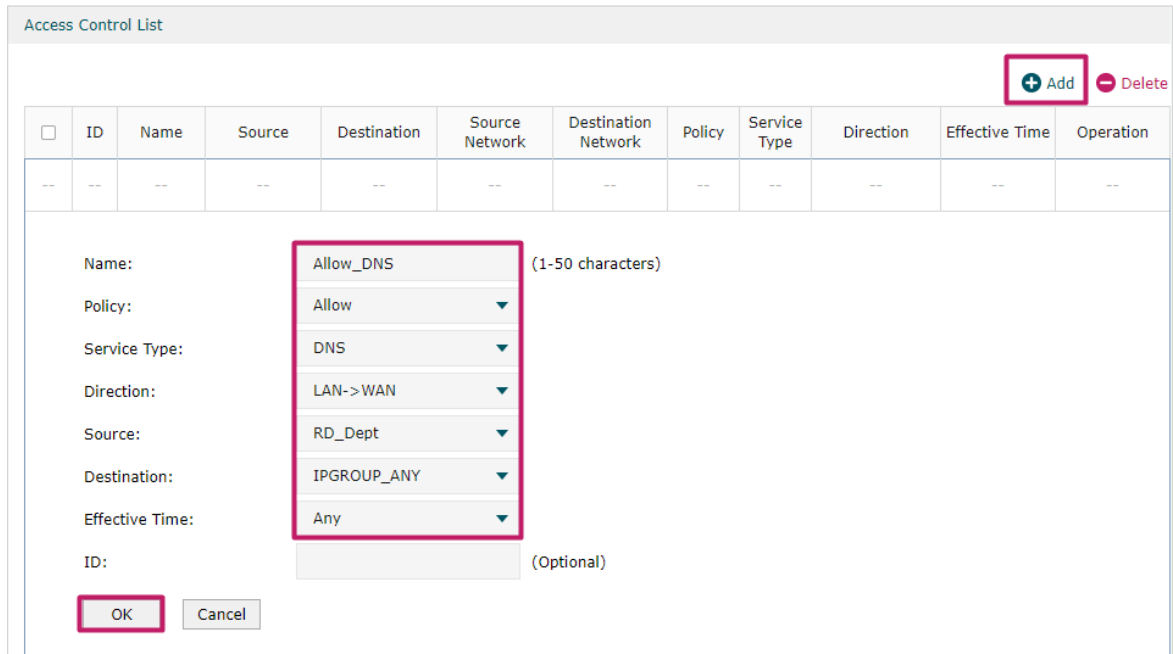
Access Control List

Add Delete

| | ID | Name | Source | Destination | Source Network | Destination Network | Policy | Service Type | Direction | Effective Time | Operation |
|---|---|---|---|---|---|---|---|---|---|---|---|
| -- | -- | -- | -- | -- | -- | -- | -- | -- | -- | -- | -- |

Name: Allow_DNS (1-50 characters)

Policy: Allow

Service Type: DNS

Direction: LAN->WAN

Source: RD_Dept

Destination: IPGROUP_ANY

Effective Time: Any

ID: (Optional)

OK Cancel